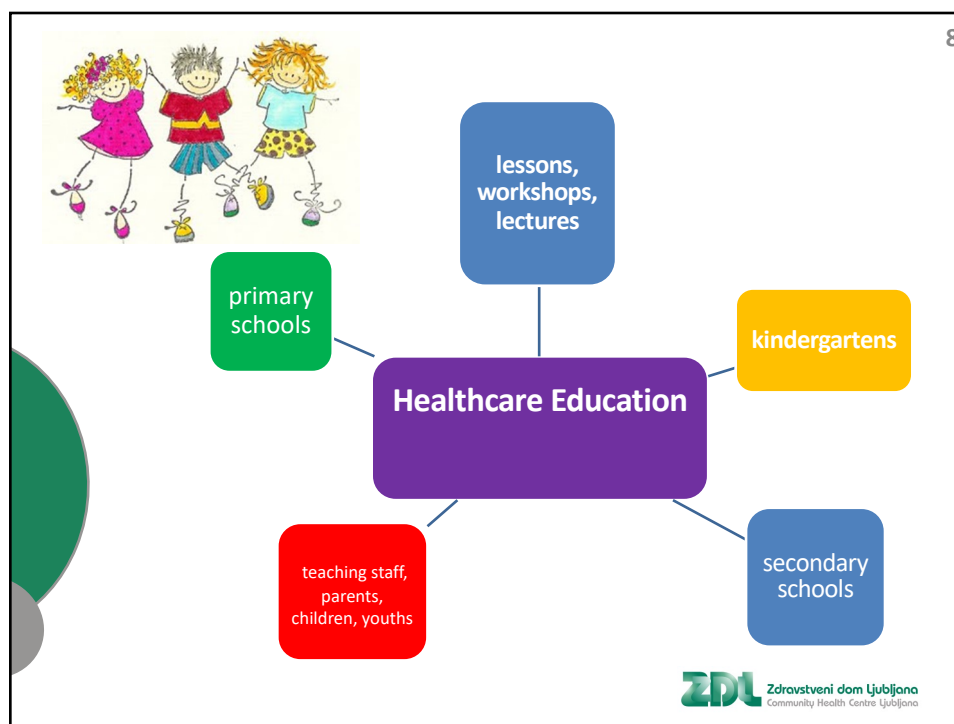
8

lessons, workshops, lectures

primary schools

kindergartens

Healthcare Education

teaching staff, parents, children, youths

secondary schools

ZDL Zdravstveni dom Ljubljana
Community Health Centre Ljubljana